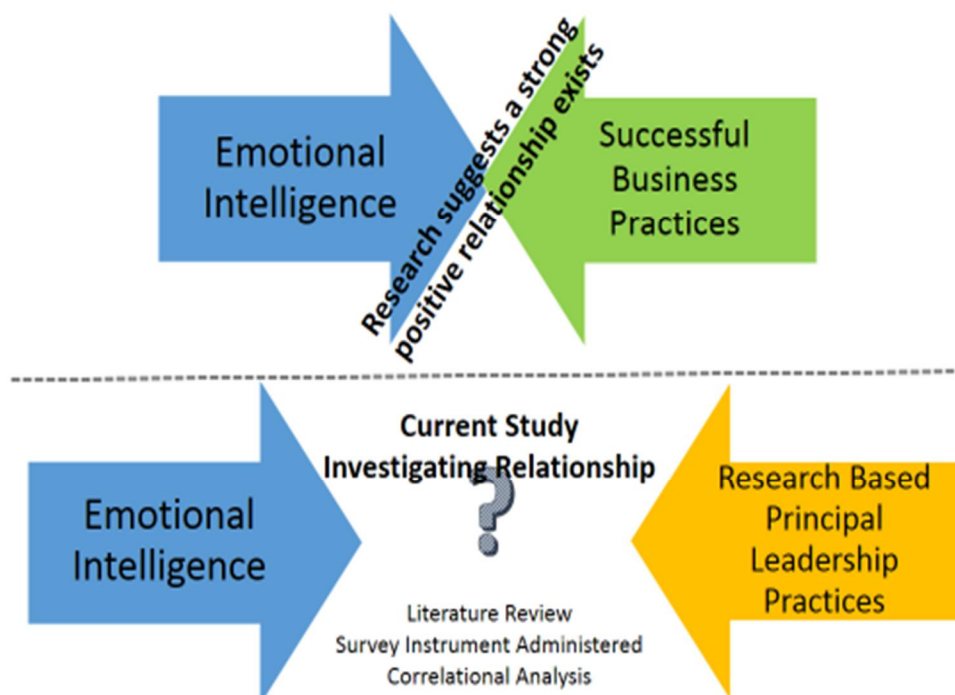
Emotional Intelligence

Research suggests a strong positive relationship exists

Successful Business Practices

Emotional Intelligence

Current Study Investigating Relationship

?

Literature Review
Survey Instrument Administered
Correlational Analysis

Research Based Principal Leadership Practices